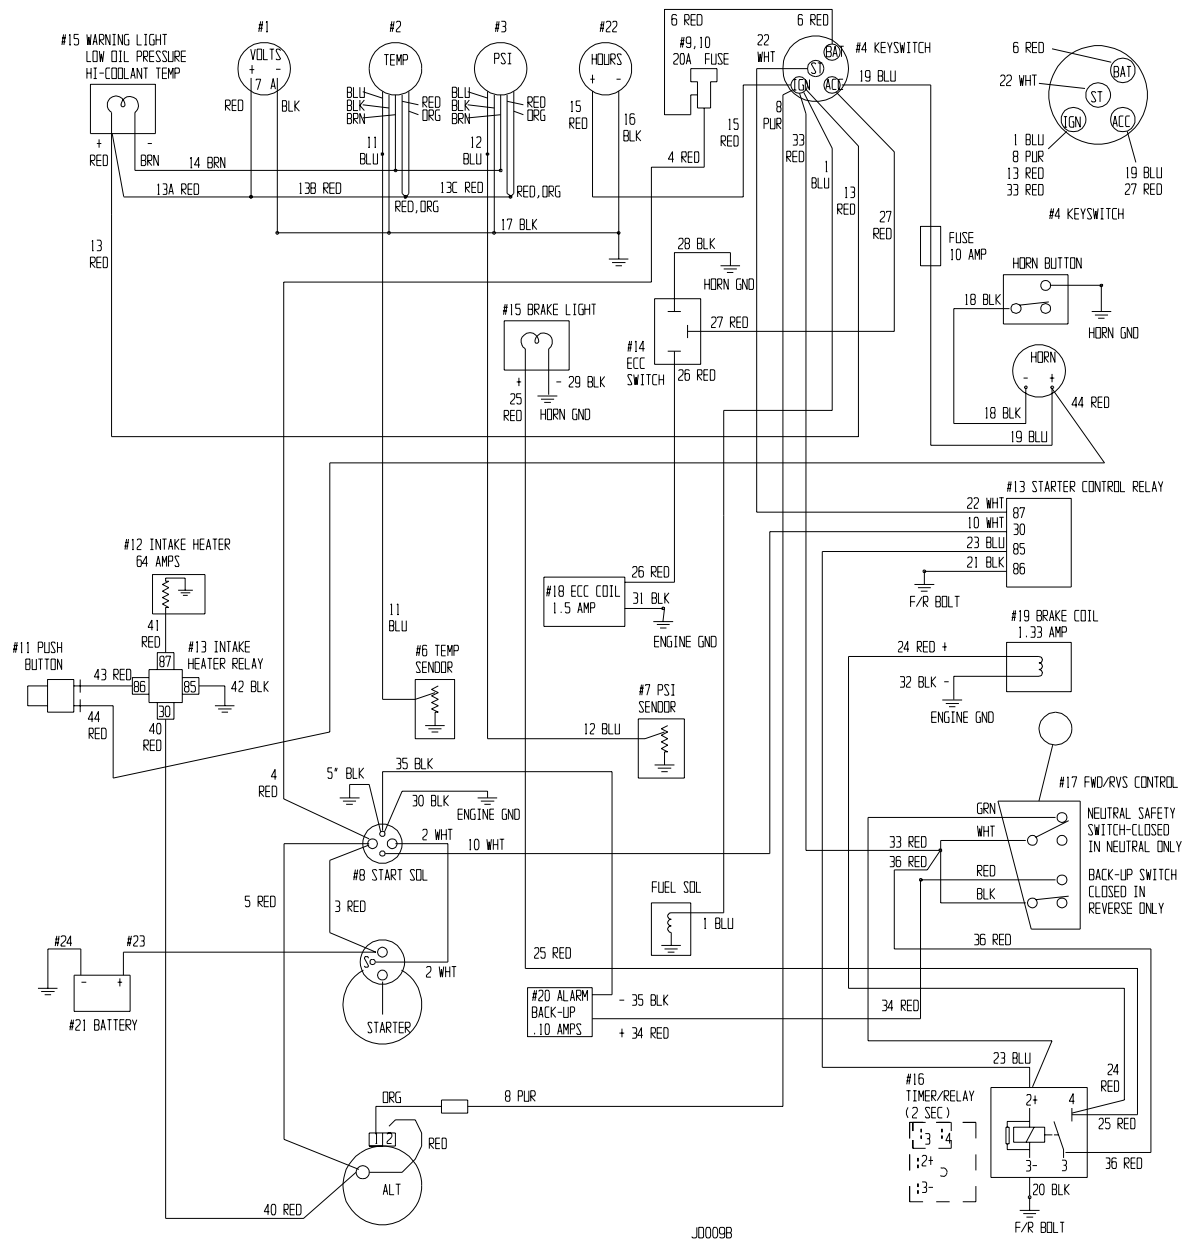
#15 WARNING LIGHT
LOW OIL PRESSURE
HI-COOLANT TEMP

+
RED
-
BRN

#1
VOLTS
+ -
17 A1
RED
BLK

#2
TEMP
BLU
BLK
BRN
RED
ORG
11
BLU

#3
PSI
BLU
BLK
BRN
RED
ORG
12
BLU

#22
HOURS
+ -
15
RED
16
BLK

6 RED
6 RED
#9,10
20A FUSE
22
WHT
#4 KEYSWITCH
BAT
ST
IGN
ACC
19 BLU
8
PUR
15
RED
4 RED
33
RED
1
BLU
13
RED
27
RED

6 RED
22 WHT
BAT
ST
IGN
ACC
1 BLU
8 PUR
13 RED
33 RED
19 BLU
27 RED
#4 KEYSWITCH

14 BRN
13A RED
13B RED
13C RED
RED,ORG
RED,ORG
17 BLK
13
RED

28 BLK
HORN GND
FUSE
10 AMP
HORN BUTTON
18 BLK
HORN GND

#15 BRAKE LIGHT
+
25
RED
- 29 BLK
HORN GND

#14
ECC
SWITCH
27 RED
26 RED

HORN
- +
18 BLK
44 RED
19 BLU

#13 STARTER CONTROL RELAY
22 WHT 87
10 WHT 30
23 BLU 85
21 BLK 86
F/R BOLT

#12 INTAKE HEATER
64 AMPS
41
RED
#11 PUSH
BUTTON
43 RED
87
86
85
30
#13 INTAKE
HEATER RELAY
42 BLK
44
RED
40
RED

11
BLU
#6 TEMP
SENDOR

26 RED
#18 ECC COIL
1.5 AMP
31 BLK
ENGINE GND

#19 BRAKE COIL
1.33 AMP
24 RED +
32 BLK -
ENGINE GND

#7 PSI
SENDOR
12 BLU

4
RED
5" BLK
35 BLK
30 BLK
ENGINE GND
2 WHT
10 WHT
#8 START SOL

#17 FWD/RVS CONTROL
GRN
WHT
33 RED
36 RED
RED
BLK
NEUTRAL SAFETY
SWITCH-CLOSED
IN NEUTRAL ONLY
BACK-UP SWITCH
CLOSED IN
REVERSE ONLY
36 RED

5 RED
3 RED
FUEL SOL
1 BLU

#24
#23
- +
#21 BATTERY
2 WHT
STARTER
25 RED

#20 ALARM
BACK-UP
.10 AMPS
- 35 BLK
+ 34 RED
34 RED

23 BLU
#16
TIMER/RELAY
(2 SEC)
3 4
2+
3-
2+
4
24
RED
25 RED
3-
3
36 RED
20 BLK
F/R BOLT

ORG
8 PUR
1 2
RED
ALT
40 RED

JD009B